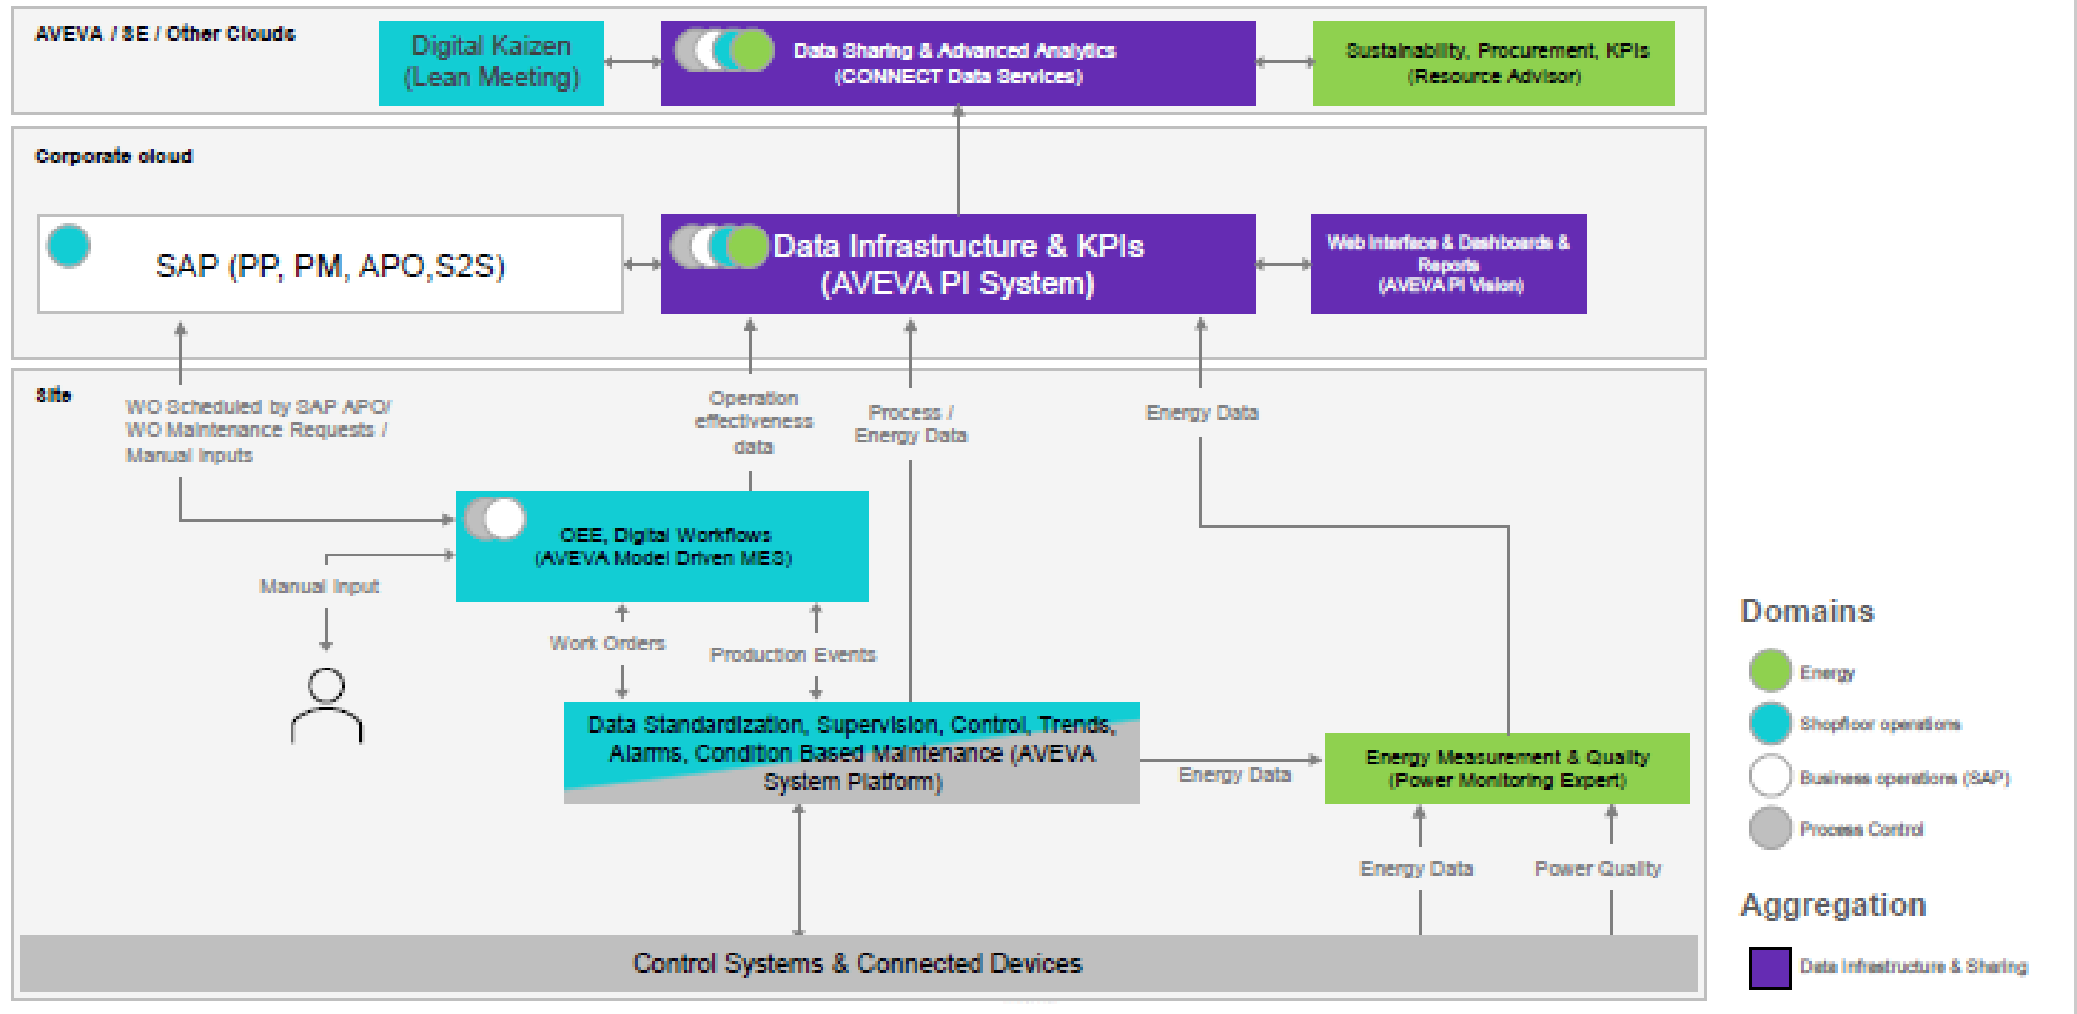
AVEVA / SE / Other Clouds

Digital Kaizen (Lean Meeting)

Data Sharing & Advanced Analytics (CONNECT Data Services)

Sustainability, Procurement, KPIs (Resource Advisor)

Corporate cloud

SAP (PP, PM, APO,S2S)

Data Infrastructure & KPIs (AVEVA PI System)

Web Interface & Dashboards & Reports (AVEVA PI Vision)

Site

WO Scheduled by SAP APO/ WO Maintenance Requests / Manual Inputs

Operation effectiveness data

Process / Energy Data

Energy Data

OEE, Digital Workflows (AVEVA Model Driven MES)

Manual Input

Work Orders

Production Events

Data Standardization, Supervision, Control, Trends, Alarms, Condition Based Maintenance (AVEVA System Platform)

Energy Data

Energy Measurement & Quality (Power Monitoring Expert)

Energy Data

Power Quality

Control Systems & Connected Devices

Domains

Energy

Shopfloor operations

Business operations (SAP)

Process Control

Aggregation

Data Infrastructure & Sharing